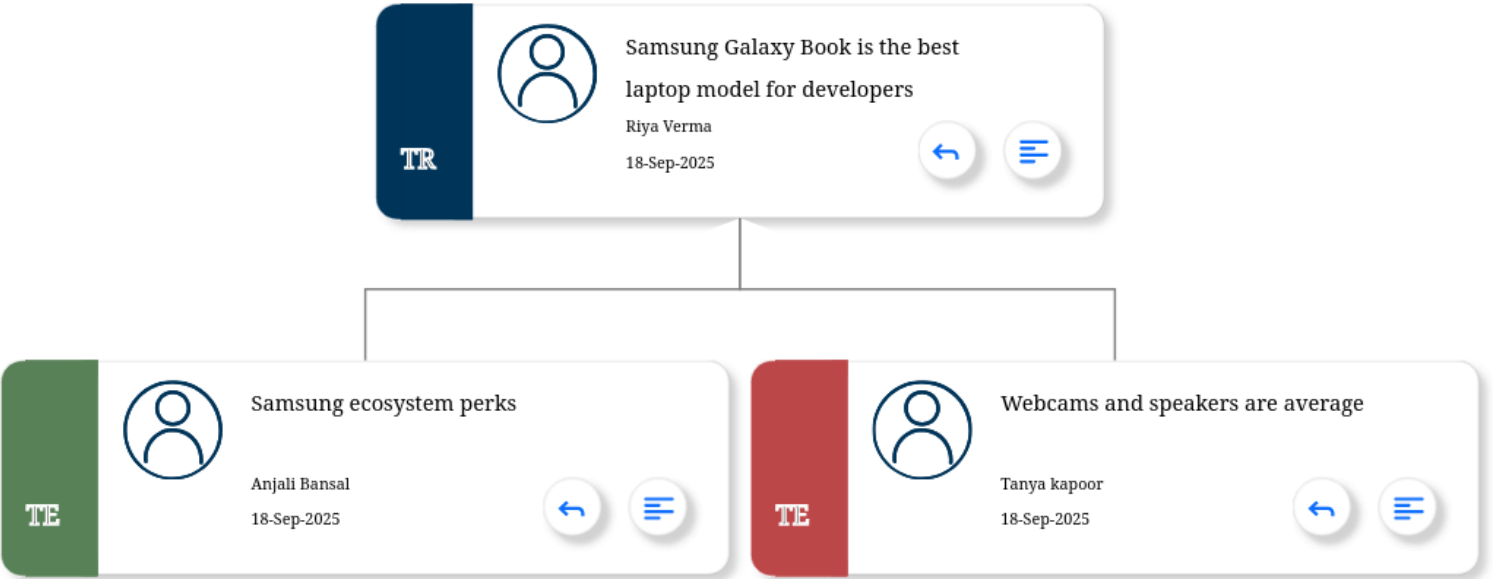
TR

Samsung Galaxy Book is the best laptop model for developers

Riya Verma

18-Sep-2025

TE

Samsung ecosystem perks

Anjali Bansal

18-Sep-2025

TE

Webcams and speakers are average

Tanya kapoor

18-Sep-2025